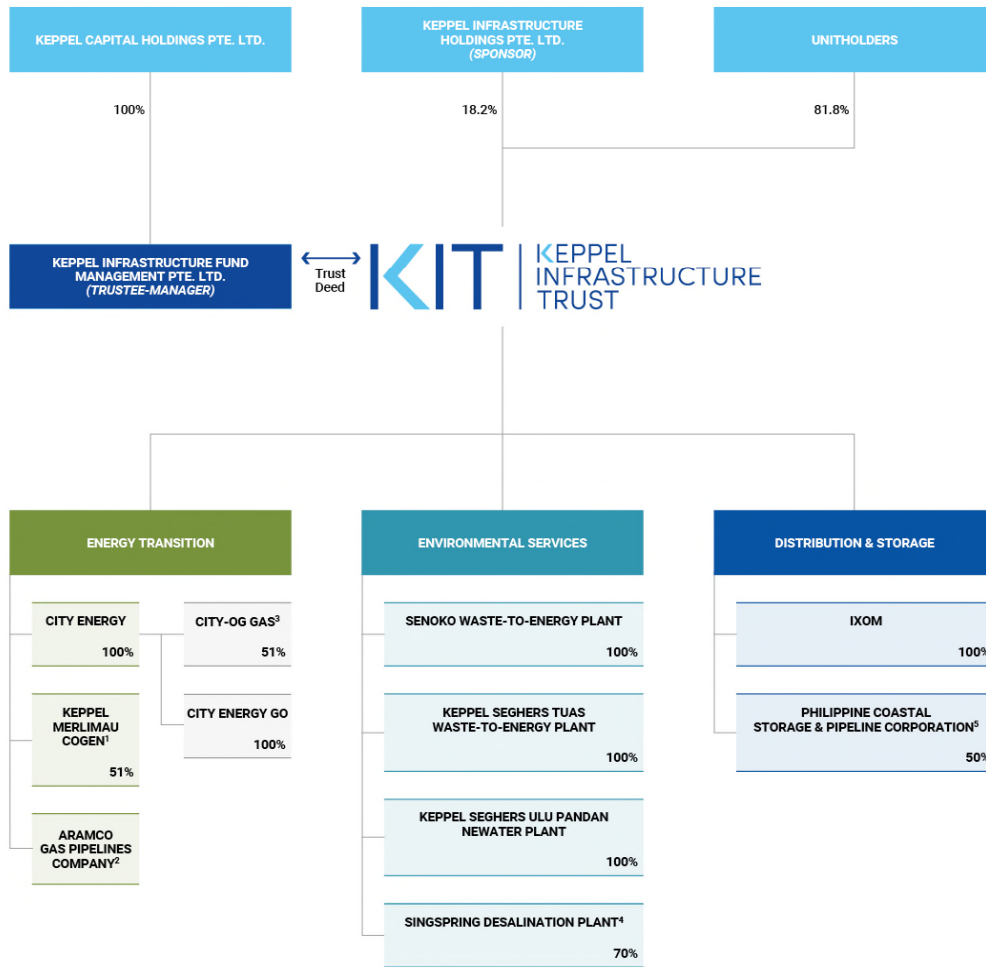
KEPPEL CAPITAL HOLDINGS PTE. LTD.

KEPPEL INFRASTRUCTURE HOLDINGS PTE. LTD. (SPONSOR)

UNITHOLDERS

100%

18.2%

81.8%

KEPPEL INFRASTRUCTURE FUND MANAGEMENT PTE. LTD. (TRUSTEE-MANAGER)

Trust Deed

KIT

KEPPEL INFRASTRUCTURE TRUST

ENERGY TRANSITION

CITY ENERGY
100%

CITY-OG GAS$^3$
51%

CITY ENERGY GO
100%

KEPPEL MERLIMAU COGEN$^1$
51%

ARAMCO GAS PIPELINES COMPANY$^2$

ENVIRONMENTAL SERVICES

SENOKO WASTE-TO-ENERGY PLANT
100%

KEPPEL SEGHERS TUAS WASTE-TO-ENERGY PLANT
100%

KEPPEL SEGHERS ULU PANDAN NEWATER PLANT
100%

SINGSPRING DESALINATION PLANT$^4$
70%

DISTRIBUTION & STORAGE

IXOM
100%

PHILIPPINE COASTAL STORAGE & PIPELINE CORPORATION$^5$
50%